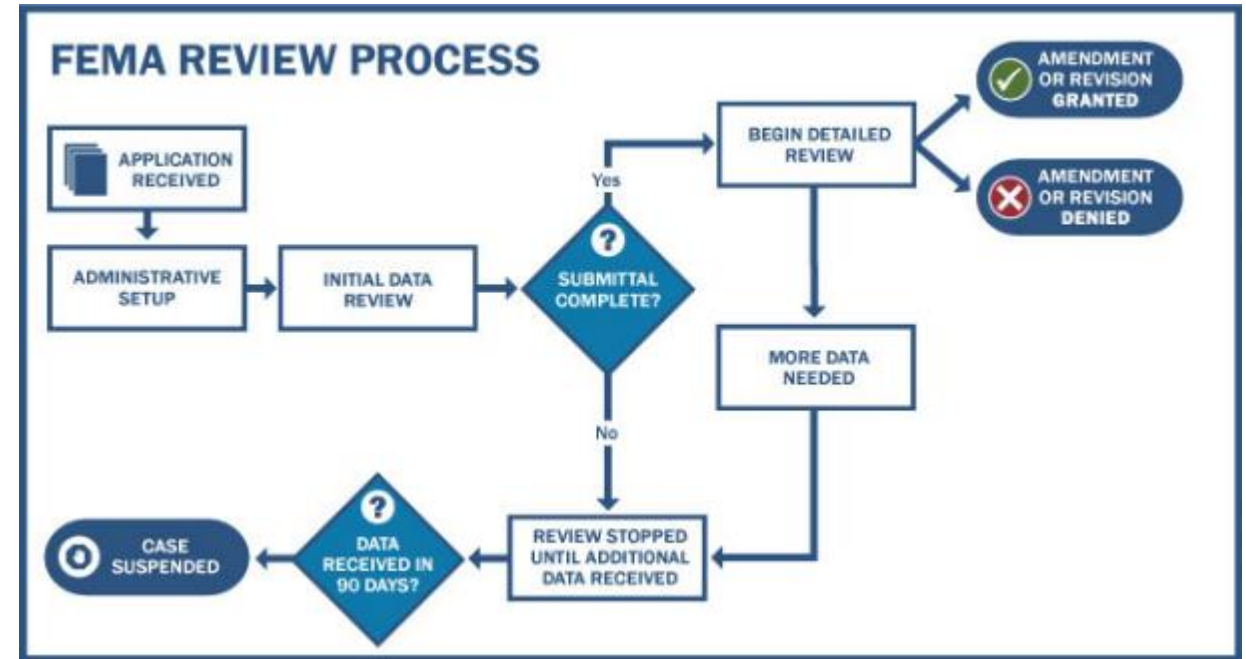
FEMA REVIEW PROCESS

APPLICATION RECEIVED

ADMINISTRATIVE SETUP

INITIAL DATA REVIEW

SUBMITTAL COMPLETE?

Yes

BEGIN DETAILED REVIEW

AMENDMENT OR REVISION GRANTED

AMENDMENT OR REVISION DENIED

MORE DATA NEEDED

No

REVIEW STOPPED UNTIL ADDITIONAL DATA RECEIVED

DATA RECEIVED IN 90 DAYS?

CASE SUSPENDED